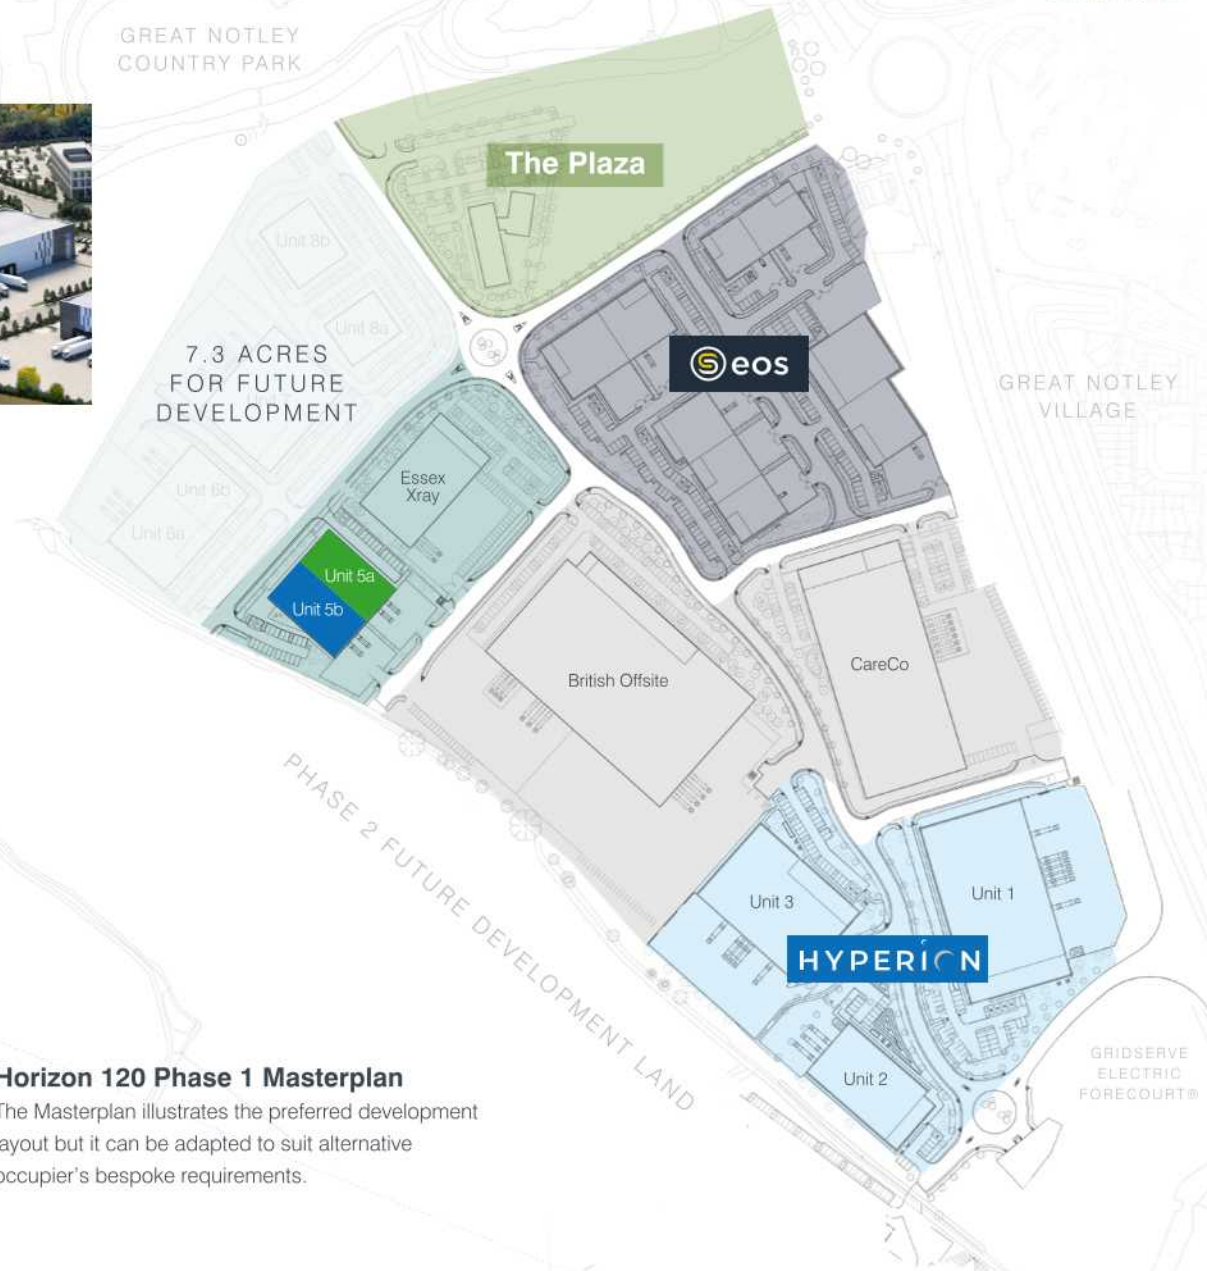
GREAT NOTLEY COUNTRY PARK

The Plaza

Unit 8b

Unit 8a

7.3 ACRES FOR FUTURE DEVELOPMENT

eos

GREAT NOTLEY VILLAGE

Essex Xray

Unit 6b

Unit 6a

Unit 5a

Unit 5b

British Offsite

CareCo

PHASE 2 FUTURE DEVELOPMENT LAND

Unit 3

Unit 1

HYPERION

Unit 2

GRIDSERVE ELECTRIC FORECOURT®

Horizon 120 Phase 1 Masterplan
The Masterplan illustrates the preferred development ayout but it can be adapted to suit alternative ccupier's bespoke requirements.